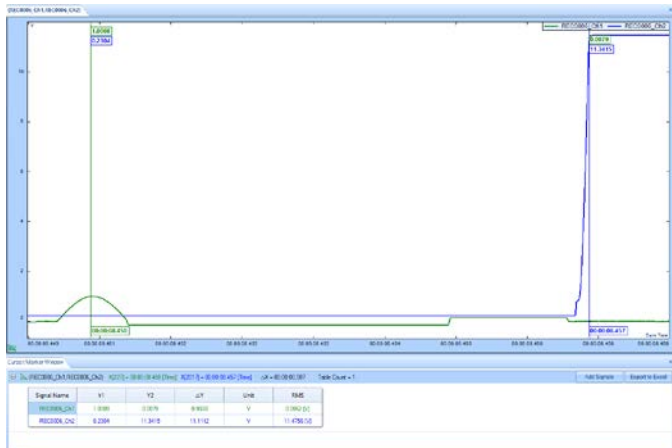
REC0806_Ch1,REC0806_Ch2

REC0806_Ch1 REC0806_Ch2

1.0000
0.2304

0.0079
11.3415

10
8
6
4
2
0

00:00:00.450 00:00:00.451 00:00:00.452 00:00:00.453 00:00:00.454 00:00:00.455 00:00:00.456 00:00:00.456

00:00:00.410
00:00:00.457

Date Time

Cursor Marker Window

REC0806_Ch1,REC0806_Ch2 X2(1) = 00:00:00.450 [Time] X2(1.1) = 00:00:00.457 [Time] ΔX = 00:00:00.007 Table Count = 1

Add Samples Export to Excel

| Signal Name | Y1 | Y2 | ΔY | Unit | RMS |
|---|---|---|---|---|---|
| REC0806_Ch1 | 1.0000 | 0.0079 | -0.9920 | V | 0.0962 [V] |
| REC0806_Ch2 | 0.2304 | 11.3415 | 11.1112 | V | 11.4780 [V] |